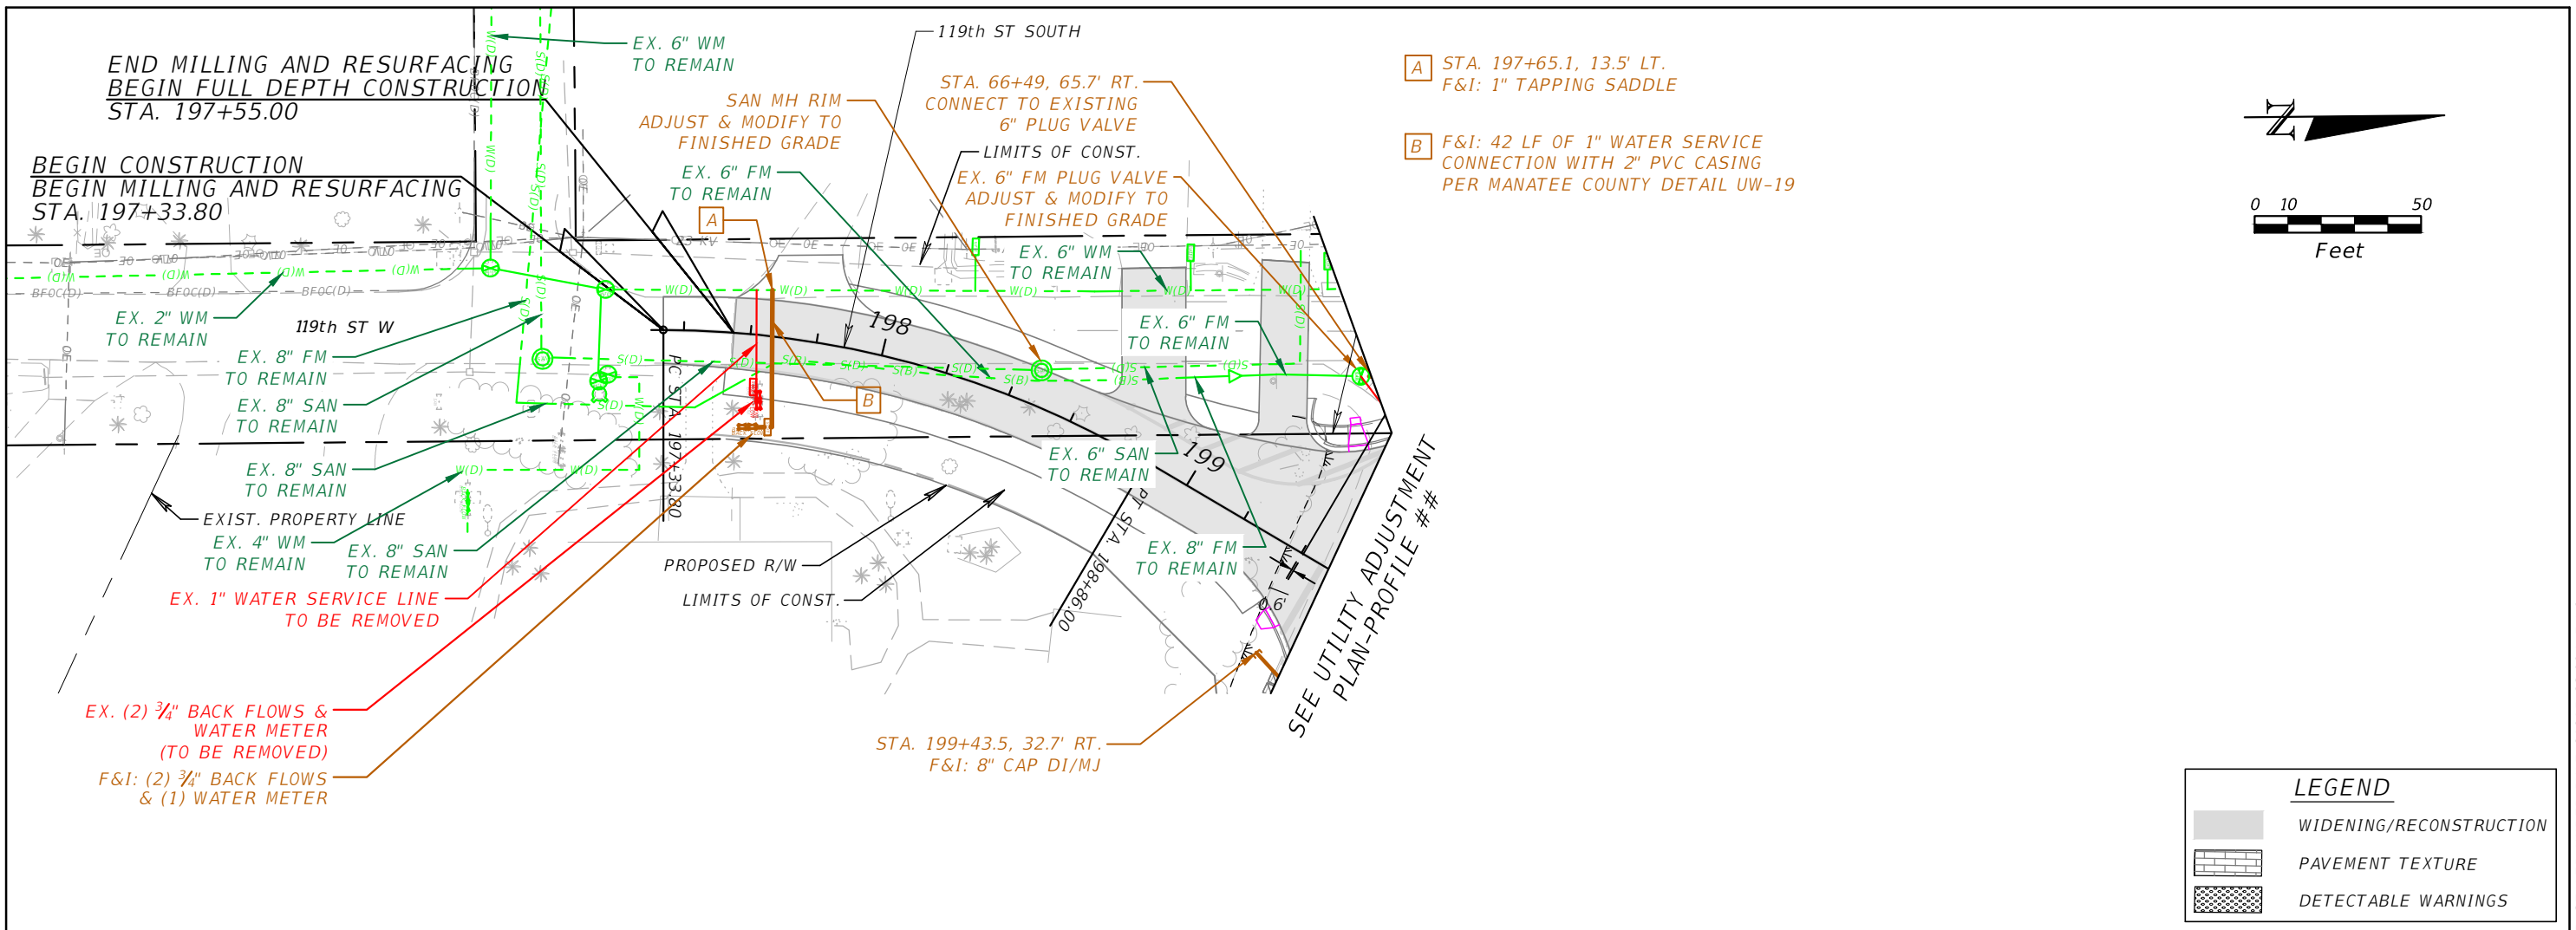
END MILLING AND RESURFACING
BEGIN FULL DEPTH CONSTRUCTION
STA. 197+55.00

BEGIN CONSTRUCTION
BEGIN MILLING AND RESURFACING
STA. 197+33.80

EX. 6" WM
TO REMAIN

119th ST SOUTH

SAN MH RIM
ADJUST & MODIFY TO
FINISHED GRADE

STA. 66+49, 65.7' RT.
CONNECT TO EXISTING
6" PLUG VALVE

LIMITS OF CONST.

EX. 6" FM
TO REMAIN

EX. 6" FM PLUG VALVE
ADJUST & MODIFY TO
FINISHED GRADE

EX. 6" WM
TO REMAIN

A STA. 197+65.1, 13.5' LT.
F&I: 1" TAPPING SADDLE

B F&I: 42 LF OF 1" WATER SERVICE
CONNECTION WITH 2" PVC CASING
PER MANATEE COUNTY DETAIL UW-19

0 10 50
Feet

EX. 2" WM
TO REMAIN

119th ST W

EX. 8" FM
TO REMAIN

EX. 8" SAN
TO REMAIN

EX. 8" SAN
TO REMAIN

EXIST. PROPERTY LINE

EX. 4" WM
TO REMAIN

EX. 8" SAN
TO REMAIN

EX. 1" WATER SERVICE LINE
TO BE REMOVED

EX. (2) $\frac{3}{4}$" BACK FLOWS &
WATER METER
(TO BE REMOVED)

F&I: (2) $\frac{3}{4}$" BACK FLOWS
& (1) WATER METER

PC STA. 197+33.80

A

B

198

199

EX. 6" FM
TO REMAIN

EX. 6" SAN
TO REMAIN

EX. 8" FM
TO REMAIN

PT STA. 198+86.00

PROPOSED R/W

LIMITS OF CONST.

0.6'

SEE UTILITY ADJUSTMENT
PLAN-PROFILE ##

STA. 199+43.5, 32.7' RT.
F&I: 8" CAP DI/MJ

LEGEND
WIDENING/RECONSTRUCTION
PAVEMENT TEXTURE
DETECTABLE WARNINGS